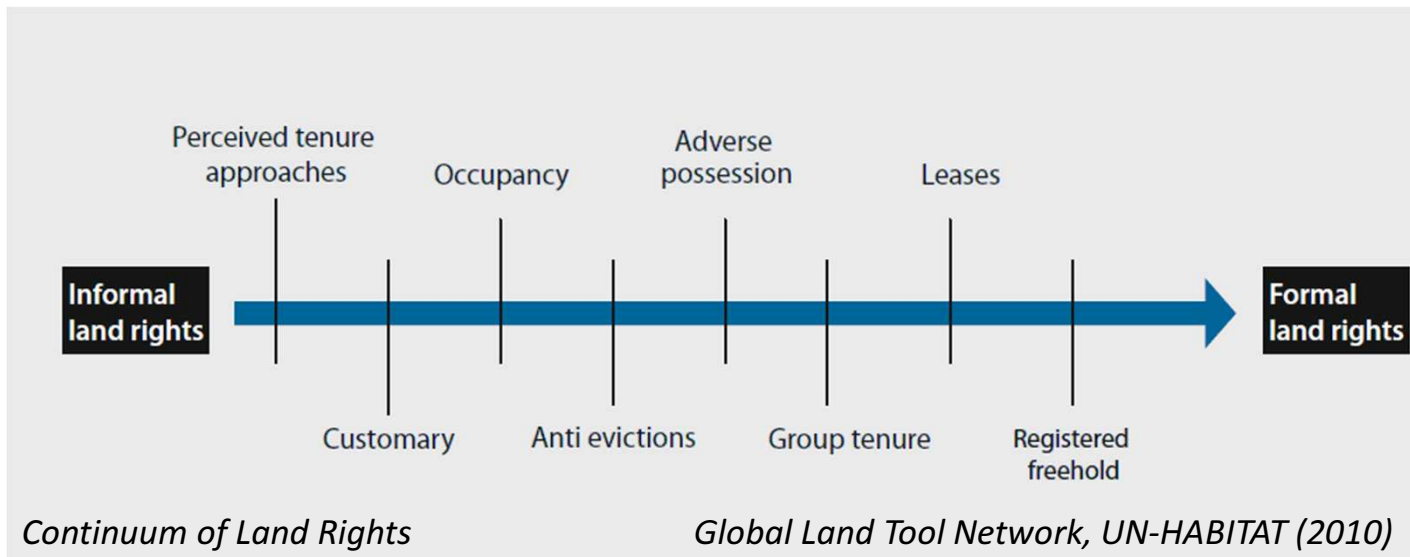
Informal land rights

Perceived tenure approaches

Customary

Occupancy

Anti evictions

Adverse possession

Group tenure

Leases

Registered freehold

Formal land rights

Continuum of Land Rights

Global Land Tool Network, UN-HABITAT (2010)